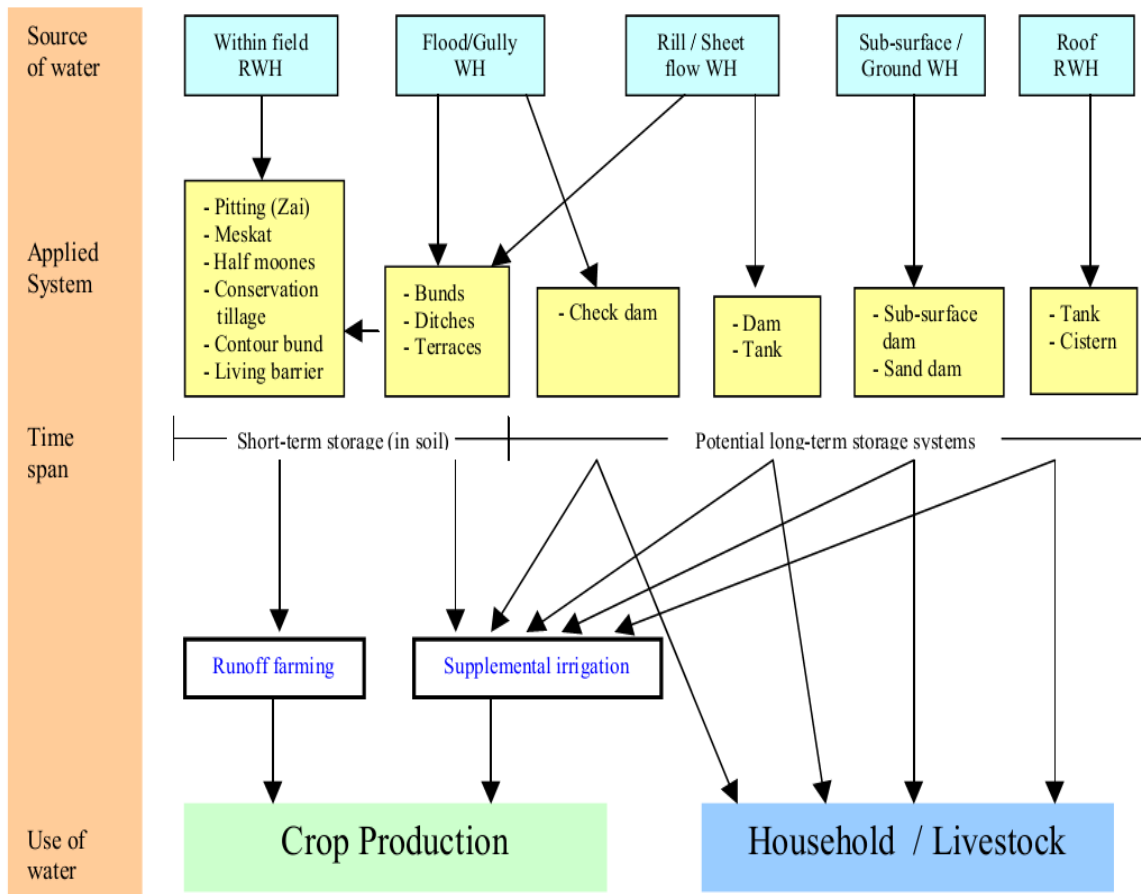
Source of water

Within field RWH

Flood/Gully WH

Rill / Sheet flow WH

Sub-surface / Ground WH

Roof RWH

Applied System

- Pitting (Zai)
- Meskat
- Half moones
- Conservation tillage
- Contour bund
- Living barrier

- Bunds
- Ditches
- Terraces

- Check dam

- Dam
- Tank

- Sub-surface dam
- Sand dam

- Tank
- Cistern

Time span

Short-term storage (in soil)

Potential long-term storage systems

Runoff farming

Supplemental irrigation

Use of water

Crop Production

Household / Livestock